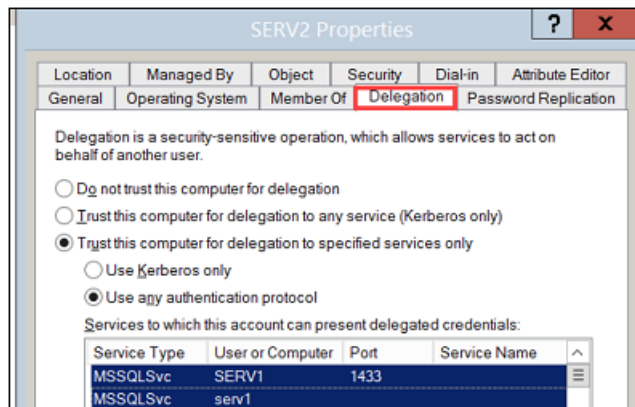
SERV2 Properties

?

X

Location | Managed By | Object | Security | Dial-in | Attribute Editor

General | Operating System | Member Of | Delegation | Password Replication

Delegation is a security-sensitive operation, which allows services to act on behalf of another user.

Do not trust this computer for delegation

Trust this computer for delegation to any service (Kerberos only)

Trust this computer for delegation to specified services only

Use Kerberos only

Use any authentication protocol

Services to which this account can present delegated credentials:

| Service Type | User or Computer | Port | Service Name |
|---|---|---|---|
| MSSQLSvc | SERV1 | 1433 | |
| MSSQLSvc | serv1 | | |